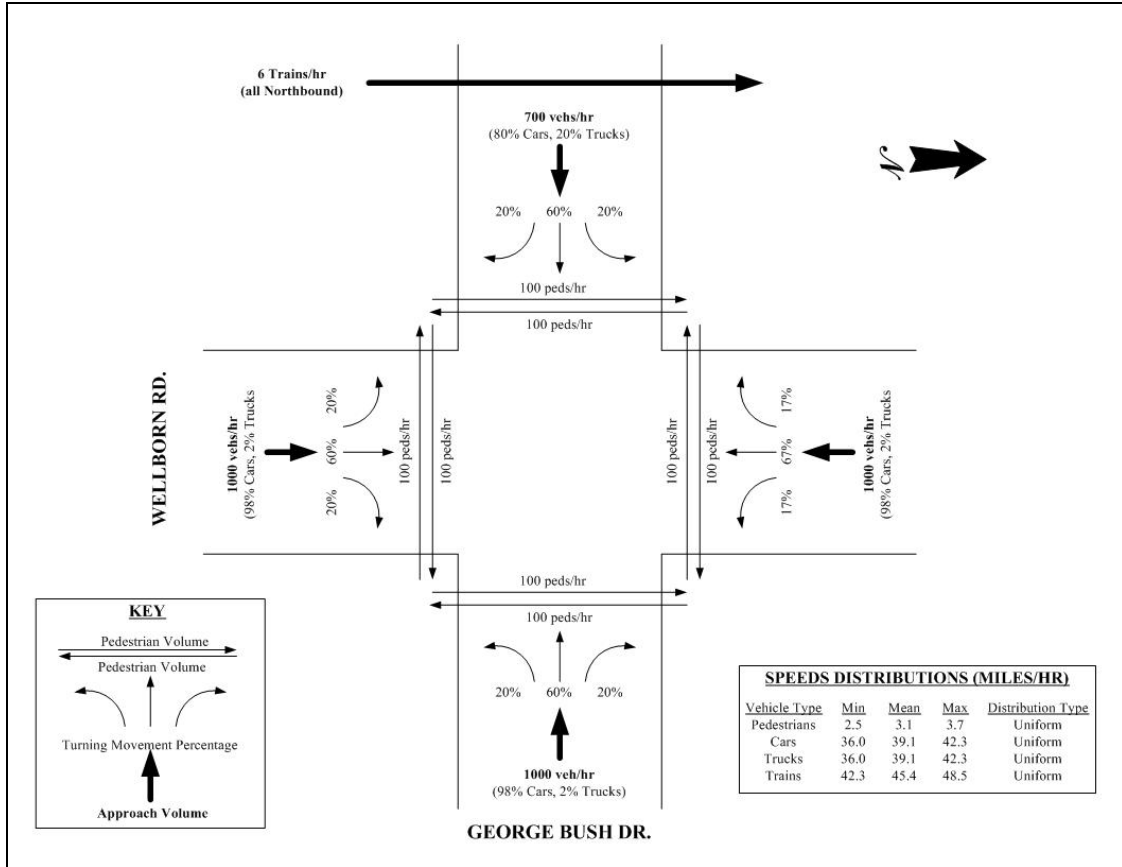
6 Trains/hr
(all Northbound)

700 vehs/hr
(80% Cars, 20% Trucks)

N

20% 60% 20%

100 peds/hr
100 peds/hr

WELLBORN RD.

1000 vehs/hr
(98% Cars, 2% Trucks

20%
60%
20%

100 peds/hr
100 peds/hr

100 peds/hr
100 peds/hr

17%
67%
17%

1000 vehs/hr
(98% Cars, 2% Trucks

100 peds/hr
100 peds/hr

KEY
Pedestrian Volume
Pedestrian Volume
Turning Movement Percentage
Approach Volume

20% 60% 20%

1000 veh/hr
(98% Cars, 2% Trucks)

GEORGE BUSH DR.

SPEEDS DISTRIBUTIONS (MILES/HR)

| Vehicle Type | Min | Mean | Max | Distribution Type |
|---|---|---|---|---|
| Pedestrians | 2.5 | 3.1 | 3.7 | Uniform |
| Cars | 36.0 | 39.1 | 42.3 | Uniform |
| Trucks | 36.0 | 39.1 | 42.3 | Uniform |
| Trains | 42.3 | 45.4 | 48.5 | Uniform |